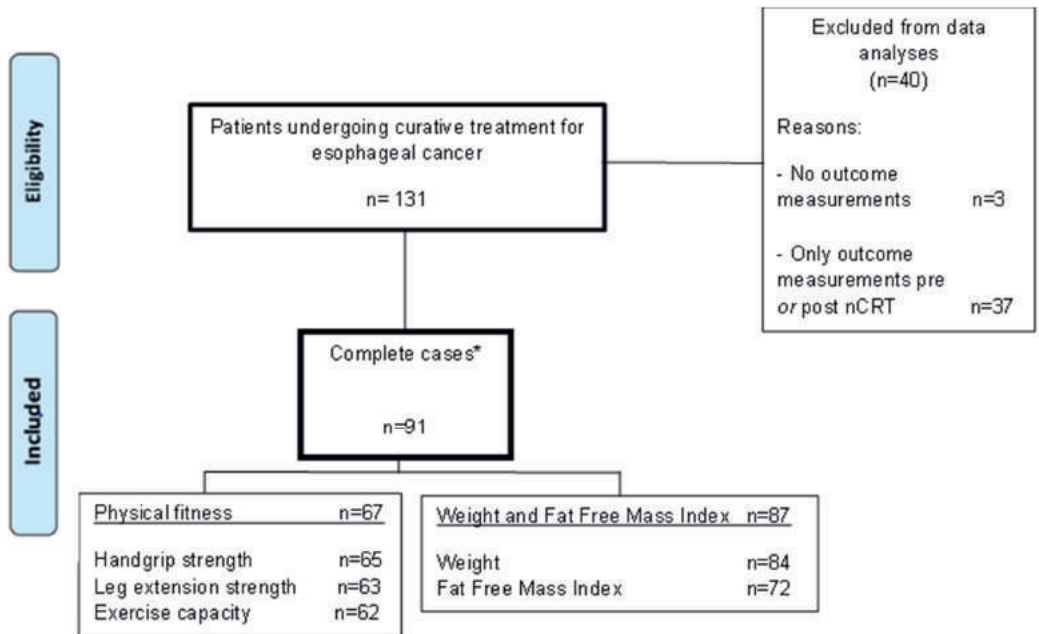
Eligibility

Patients undergoing curative treatment for esophageal cancer

n= 131

Excluded from data analyses (n=40)

Reasons:

- No outcome measurements n=3

- Only outcome measurements pre *or* post nCRT n=37

Included

Complete cases*

n=91

Physical fitness n=67

Handgrip strength n=65
Leg extension strength n=63
Exercise capacity n=62

Weight and Fat Free Mass Index n=87

Weight n=84
Fat Free Mass Index n=72